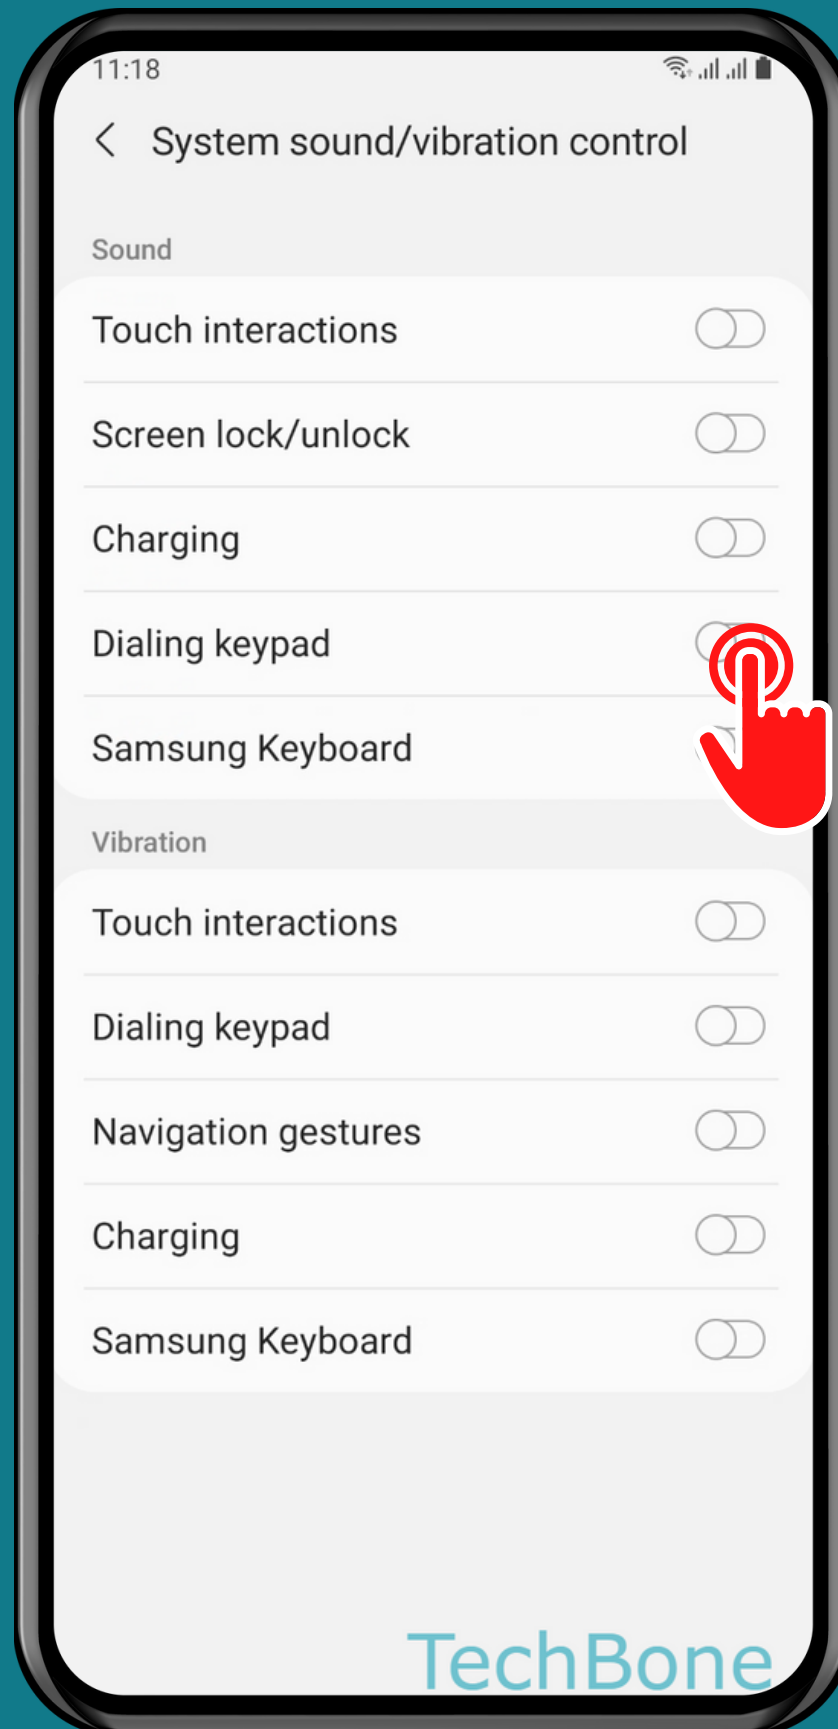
11:18

System sound/vibration control

Sound

Touch interactions

Screen lock/unlock

Charging

Dialing keypad

Samsung Keyboard

Vibration

Touch interactions

Dialing keypad

Navigation gestures

Charging

Samsung Keyboard

TechBone